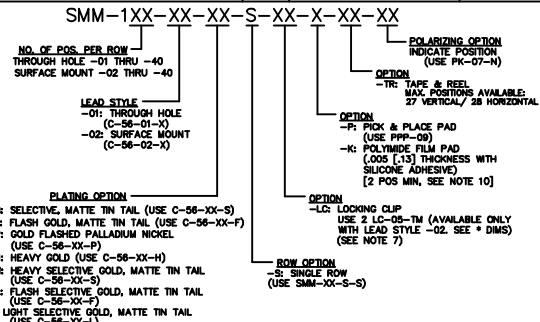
SMM–1XX–XX–XX–S–XX–X–XX–XX

NO. OF POS. PER ROW
THROUGH HOLE -01 THRU -40
SURFACE MOUNT -02 THRU -40

LEAD STYLE
-01: THROUGH HOLE (C-56-01-X)
-02: SURFACE MOUNT (C-56-02-X)

PLATING OPTION
: SELECTIVE, MATTE TIN TAIL (USE C-56-XX-S)
: FLASH GOLD, MATTE TIN TAIL (USE C-56-XX-F)
: GOLD FLASHED PALLADIUM NICKEL (USE C-56-XX-P)
: HEAVY GOLD (USE C-56-XX-H)
: HEAVY SELECTIVE GOLD, MATTE TIN TAIL (USE C-56-XX-S)
: FLASH SELECTIVE GOLD, MATTE TIN TAIL (USE C-56-XX-F)
LIGHT SELECTIVE GOLD, MATTE TIN TAIL (USE C-56-XX-L)

ROW OPTION
-S: SINGLE ROW (USE SMM-XX-S-S)

OPTION
-LC: LOCKING CLIP
USE 2 LC-05-TM (AVAILABLE ONLY WITH LEAD STYLE -02. SEE * DIMS) (SEE NOTE 7)

OPTION
-P: PICK & PLACE PAD (USE PPP-09)
-K: POLYIMIDE FILM PAD (.005 [.13] THICKNESS WITH SILICONE ADHESIVE) [2 POS MIN, SEE NOTE 10]

OPTION
-TR: TAPE & REEL
MAX. POSITIONS AVAILABLE: 27 VERTICAL/ 28 HORIZONTAL

POLARIZING OPTION
INDICATE POSITION (USE PK-07-N)